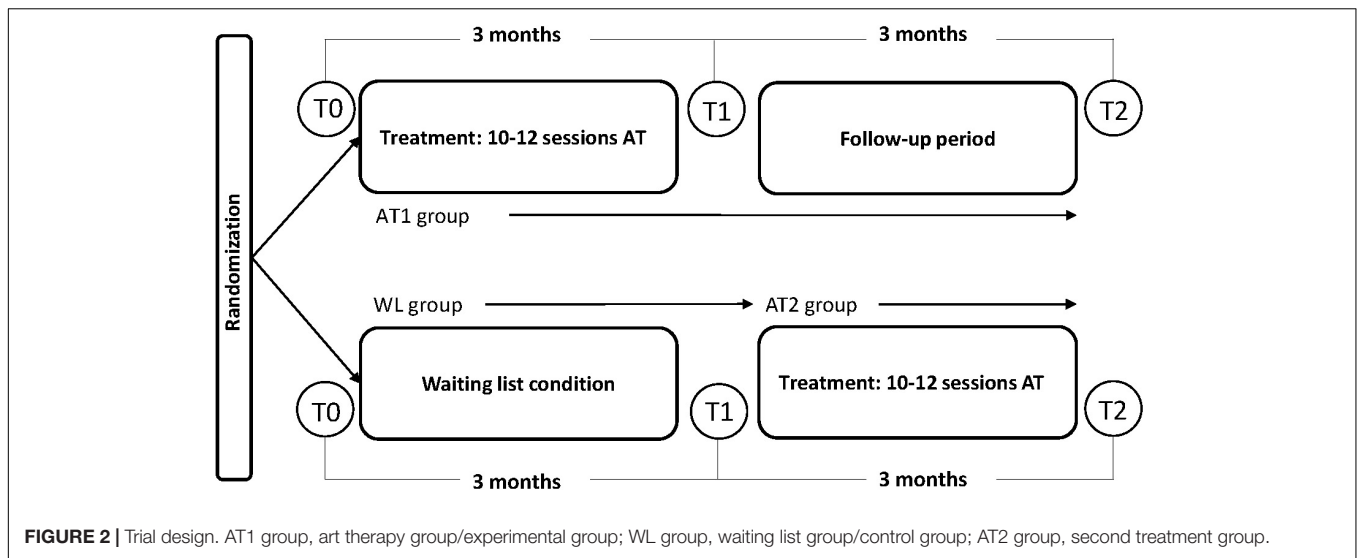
Randomization

3 months

3 months

T0

Treatment: 10-12 sessions AT

T1

Follow-up period

T2

AT1 group

WL group

AT2 group

T0

Waiting list condition

T1

Treatment: 10-12 sessions AT

T2

3 months

3 months

FIGURE 2 | Trial design. AT1 group, art therapy group/experimental group; WL group, waiting list group/control group; AT2 group, second treatment group.